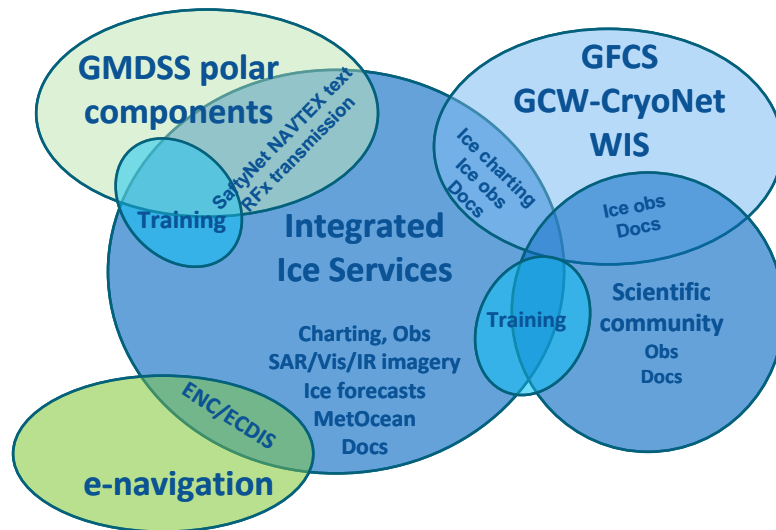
GMDSS polar components

SaftyNet NAVTEX text RFx transmission

Training

GFCS GCW-CryoNet WIS

Ice charting Ice obs Docs

Ice obs Docs

Integrated Ice Services

Training

Scientific community Obs Docs

Charting, Obs SAR/Vis/IR imagery Ice forecasts MetOcean Docs

ENC/ECDIS

e-navigation